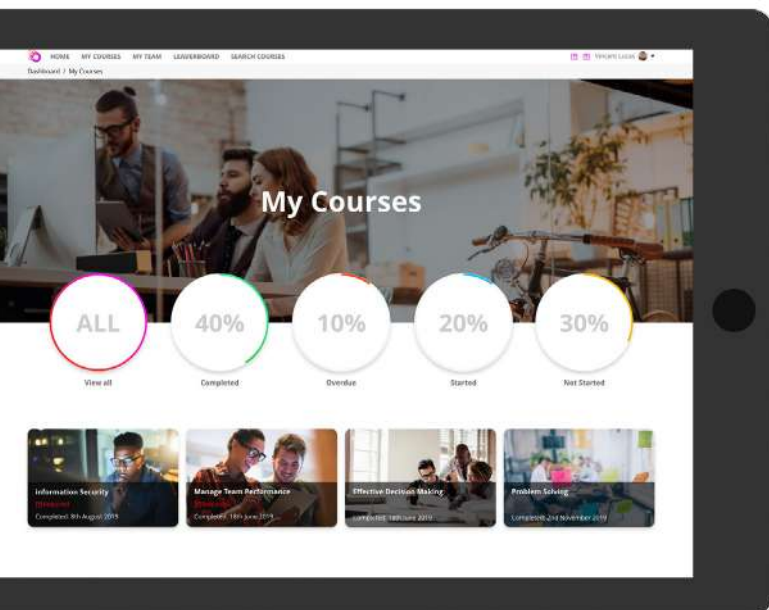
HOME MY COURSES MY TEAM LEADERBOARD SEARCH COURSES

Vincent Lucas

Dashboard / My Courses

My Courses

ALL
View all

40%
Completed

10%
Overdue

20%
Started

30%
Not Started

Information Security
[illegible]
Completed: 8th August 2019

Manage Team Performance
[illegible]
Completed: 18th June 2019

Effective Decision Making
Completed: 18th June 2019

Problem Solving
Completed: 2nd November 2019